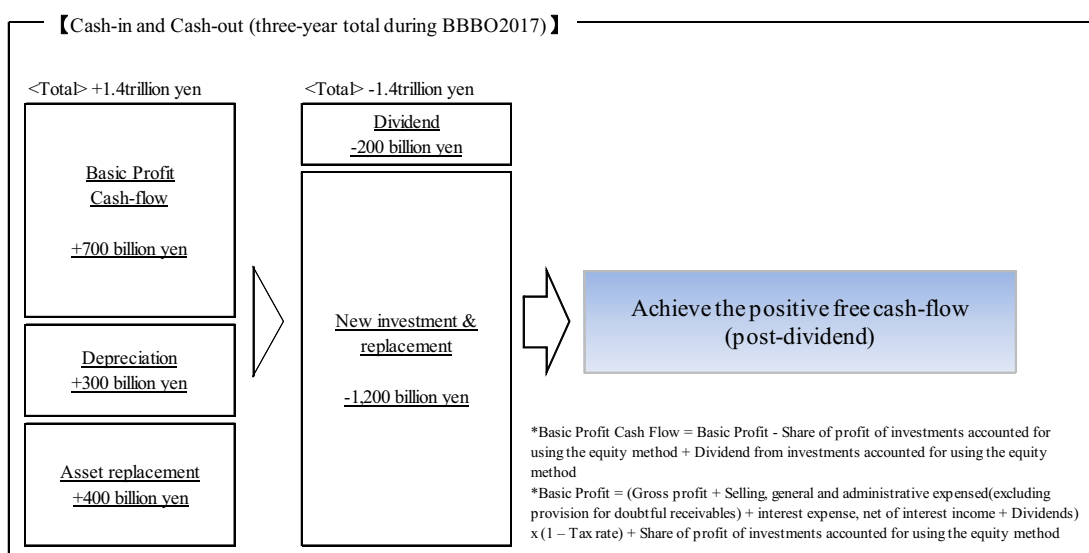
【Cash-in and Cash-out (three-year total during BBBO2017)】

<Total> +1.4trillion yen

Basic Profit Cash-flow

+700 billion yen

Depreciation +300 billion yen

Asset replacement +400 billion yen

<Total> -1.4trillion yen

Dividend -200 billion yen

New investment & replacement

-1,200 billion yen

Achieve the positive free cash-flow (post-dividend)

*Basic Profit Cash Flow = Basic Profit - Share of profit of investments accounted for using the equity method + Dividend from investments accounted for using the equity method

*Basic Profit = (Gross profit + Selling, general and administrative expensed(excluding provision for doubtful receivables) + interest expense, net of interest income + Dividends) x (1 – Tax rate) + Share of profit of investments accounted for using the equity method